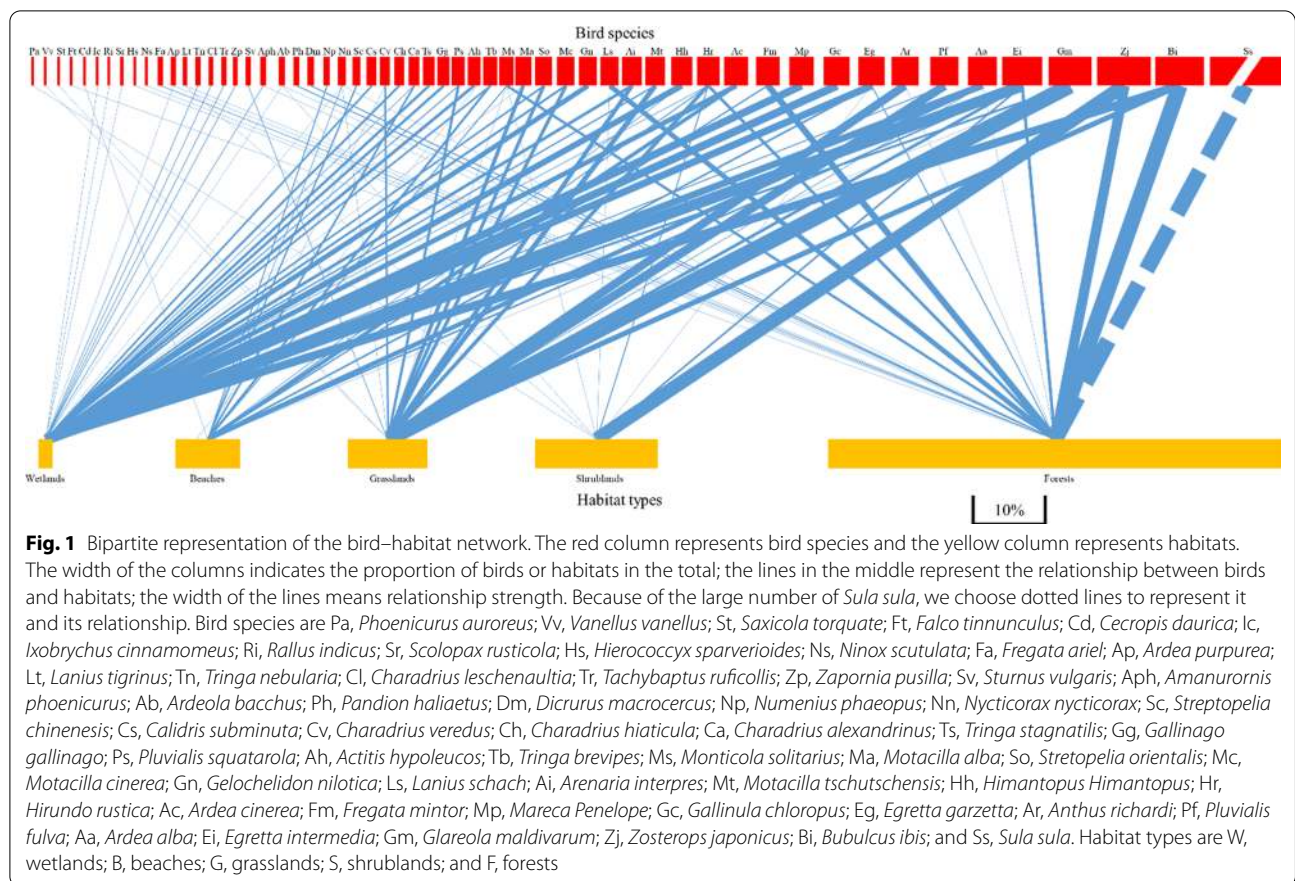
Bird species

Pa Vv St Ft Cd Ic Ri Sr Hs Ns Fa Ap Lt Tn Cl Tr Zp Sv Aph Ab Ph Dm Np Nn Sc Cs Cv Ch Ca Ts Gg Ps Ah Tb Ms Ma So Mc Gn Ls Ai Mt Hh Hr Ac Fm Mp Gc Eg Ar Pf Aa Ei Gm Zj Bi Ss

Wetlands Beaches Grasslands Shrublands Forests

Habitat types

10%

**Fig. 1** Bipartite representation of the bird–habitat network. The red column represents bird species and the yellow column represents habitats. The width of the columns indicates the proportion of birds or habitats in the total; the lines in the middle represent the relationship between birds and habitats; the width of the lines means relationship strength. Because of the large number of *Sula sula*, we choose dotted lines to represent it and its relationship. Bird species are Pa, *Phoenicurus auroreus*; Vv, *Vanellus vanellus*; St, *Saxicola torquate*; Ft, *Falco tinnunculus*; Cd, *Cecropis daurica*; Ic, *Ixobrychus cinnamomeus*; Ri, *Rallus indicus*; Sr, *Scolopax rusticola*; Hs, *Hierococcyx sparverioides*; Ns, *Ninox scutulata*; Fa, *Fregata ariel*; Ap, *Ardea purpurea*; Lt, *Lanius tigrinus*; Tn, *Tringa nebularia*; Cl, *Charadrius leschenaultia*; Tr, *Tachybaptus ruficollis*; Zp, *Zapornia pusilla*; Sv, *Sturnus vulgaris*; Aph, *Amanurornis phoenicurus*; Ab, *Ardeola bacchus*; Ph, *Pandion haliaetus*; Dm, *Dicrurus macrocercus*; Np, *Numenius phaeopus*; Nn, *Nycticorax nycticorax*; Sc, *Streptopelia chinenesis*; Cs, *Calidris subminuta*; Cv, *Charadrius veredus*; Ch, *Charadrius hiaticula*; Ca, *Charadrius alexandrinus*; Ts, *Tringa stagnatilis*; Gg, *Gallinago gallinago*; Ps, *Pluvialis squatarola*; Ah, *Actitis hypoleucos*; Tb, *Tringa brevipes*; Ms, *Monticola solitarius*; Ma, *Motacilla alba*; So, *Stretopelia orientalis*; Mc, *Motacilla cinerea*; Gn, *Gelochelidon nilotica*; Ls, *Lanius schach*; Ai, *Arenaria interpres*; Mt, *Motacilla tschutschensis*; Hh, *Himantopus Himantopus*; Hr, *Hirundo rustica*; Ac, *Ardea cinerea*; Fm, *Fregata mintor*; Mp, *Mareca Penelope*; Gc, *Gallinula chloropus*; Eg, *Egretta garzetta*; Ar, *Anthus richardi*; Pf, *Pluvialis fulva*; Aa, *Ardea alba*; Ei, *Egretta intermedia*; Gm, *Glareola maldivarum*; Zj, *Zosterops japonicus*; Bi, *Bubulcus ibis*; and Ss, *Sula sula*. Habitat types are W, wetlands; B, beaches; G, grasslands; S, shrublands; and F, forests